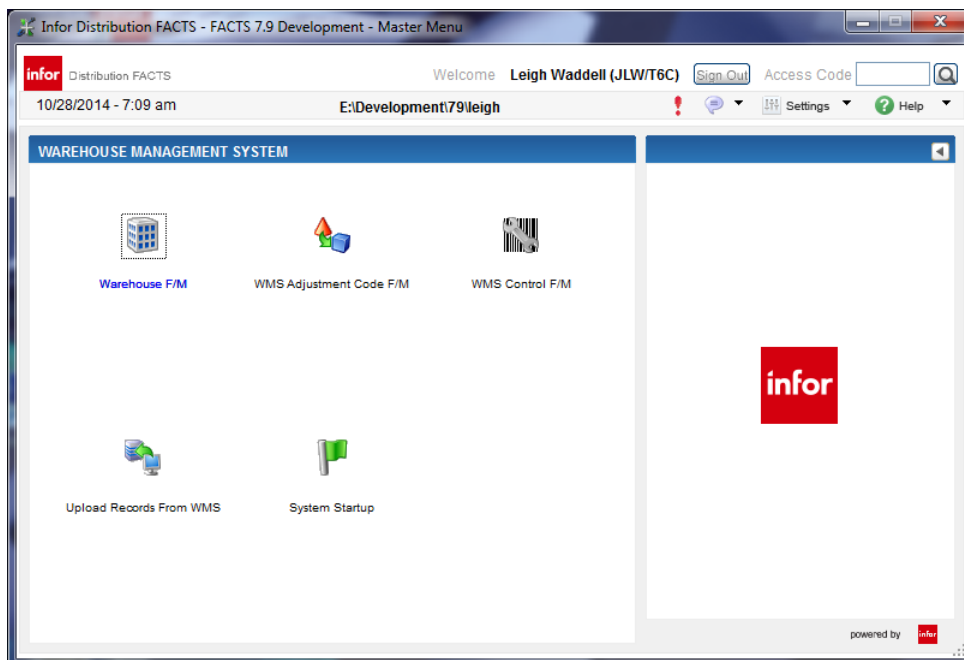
Infor Distribution FACTS - FACTS 7.9 Development - Master Menu

infor Distribution FACTS

Welcome Leigh Waddell (JLW/T6C) Sign Out Access Code

10/28/2014 - 7:09 am E:\Development\79\leigh Settings Help

WAREHOUSE MANAGEMENT SYSTEM

Warehouse F/M

WMS Adjustment Code F/M

WMS Control F/M

Upload Records From WMS

System Startup

infor

powered by infor